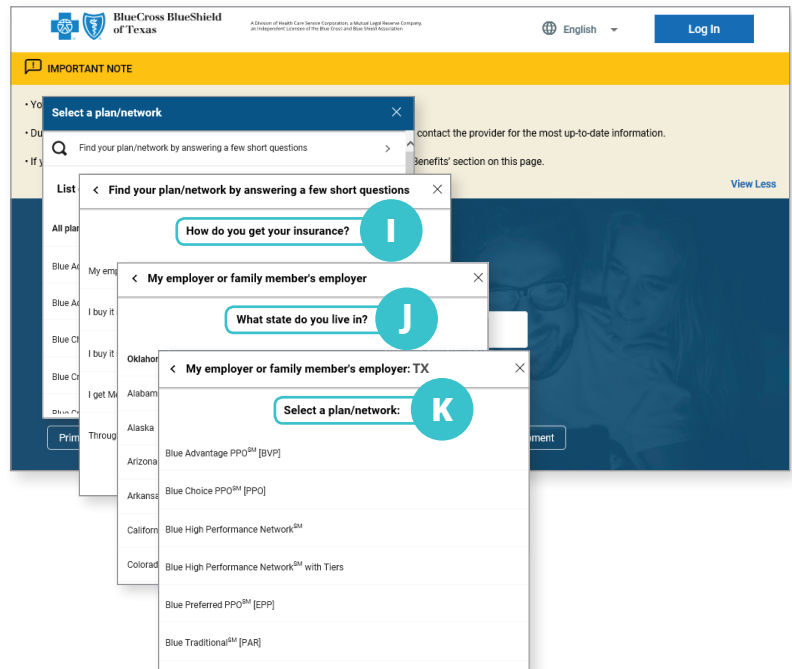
BlueCross BlueShield of Texas

A Division of Health Care Service Corporation, a Mutual Legal Reserve Company, an Independent Licensee of the Blue Cross and Blue Shield Association

English

Log In

IMPORTANT NOTE

• Yo

• Du contact the provider for the most up-to-date information.

• If y Benefits' section on this page.

View Less

Select a plan/network

Find your plan/network by answering a few short questions

List

All pla

Blue Ad

Blue Ad

Blue Ch

Blue Cr

Blue Cr

Prim

ment

Find your plan/network by answering a few short questions

How do you get your insurance?

I

My emp

I buy it

I buy it

I get Me

Throug

My employer or family member's employer

What state do you live in?

J

Oklahom

Alabam

Alaska

Arizona

Arkansa

Californ

Colorad

My employer or family member's employer: TX

Select a plan/network:

K

Blue Advantage PPO$^{SM}$ [BVP]

Blue Choice PPO$^{SM}$ [PPO]

Blue High Performance Network$^{SM}$

Blue High Performance Network$^{SM}$ with Tiers

Blue Preferred PPO$^{SM}$ [EPP]

Blue Traditional$^{SM}$ [PAR]